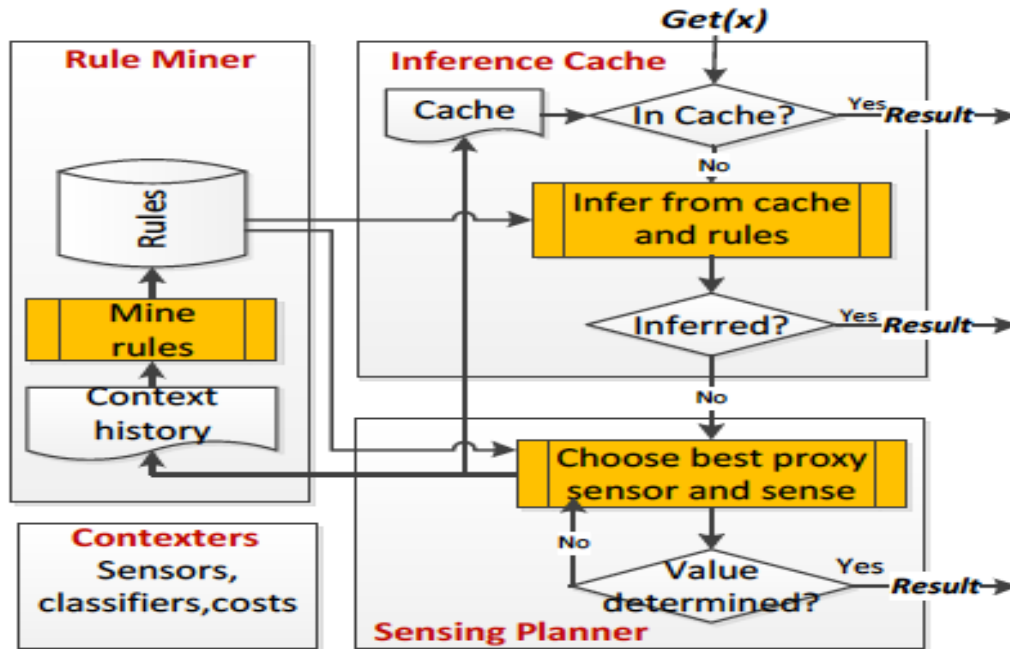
Get(x)

Rule Miner

Rules

Mine rules

Context history

Inference Cache

Cache

In Cache?

Yes

Result

No

Infer from cache and rules

Inferred?

Yes

Result

No

Choose best proxy sensor and sense

No

Value determined?

Yes

Result

Sensing Planner

Contexters
Sensors, classifiers,costs